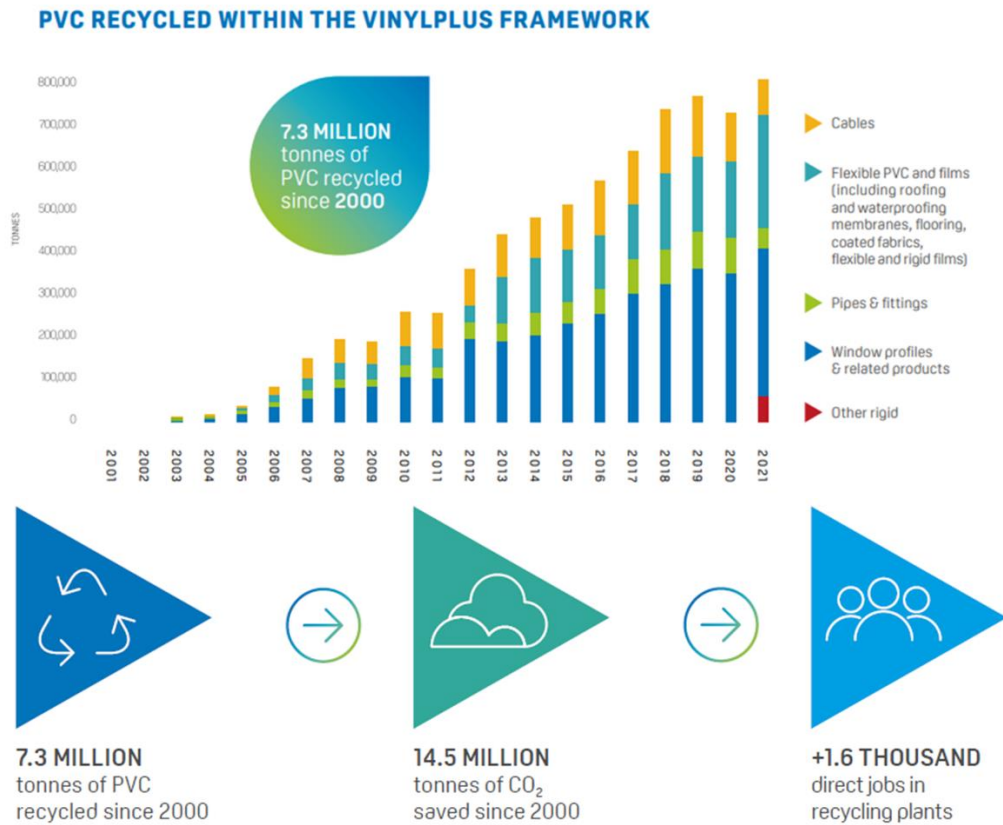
PVC RECYCLED WITHIN THE VINYLPLUS FRAMEWORK

7.3 MILLION tonnes of PVC recycled since 2000

TONNES

800,000
700,000
600,000
500,000
400,000
300,000
200,000
100,000
0

2001 2002 2003 2004 2005 2006 2007 2008 2009 2010 2011 2012 2013 2014 2015 2016 2017 2018 2019 2020 2021

Cables

Flexible PVC and films (including roofing and waterproofing membranes, flooring, coated fabrics, flexible and rigid films)

Pipes & fittings

Window profiles & related products

Other rigid

7.3 MILLION
tonnes of PVC recycled since 2000

14.5 MILLION
tonnes of $CO_2$ saved since 2000

+1.6 THOUSAND
direct jobs in recycling plants